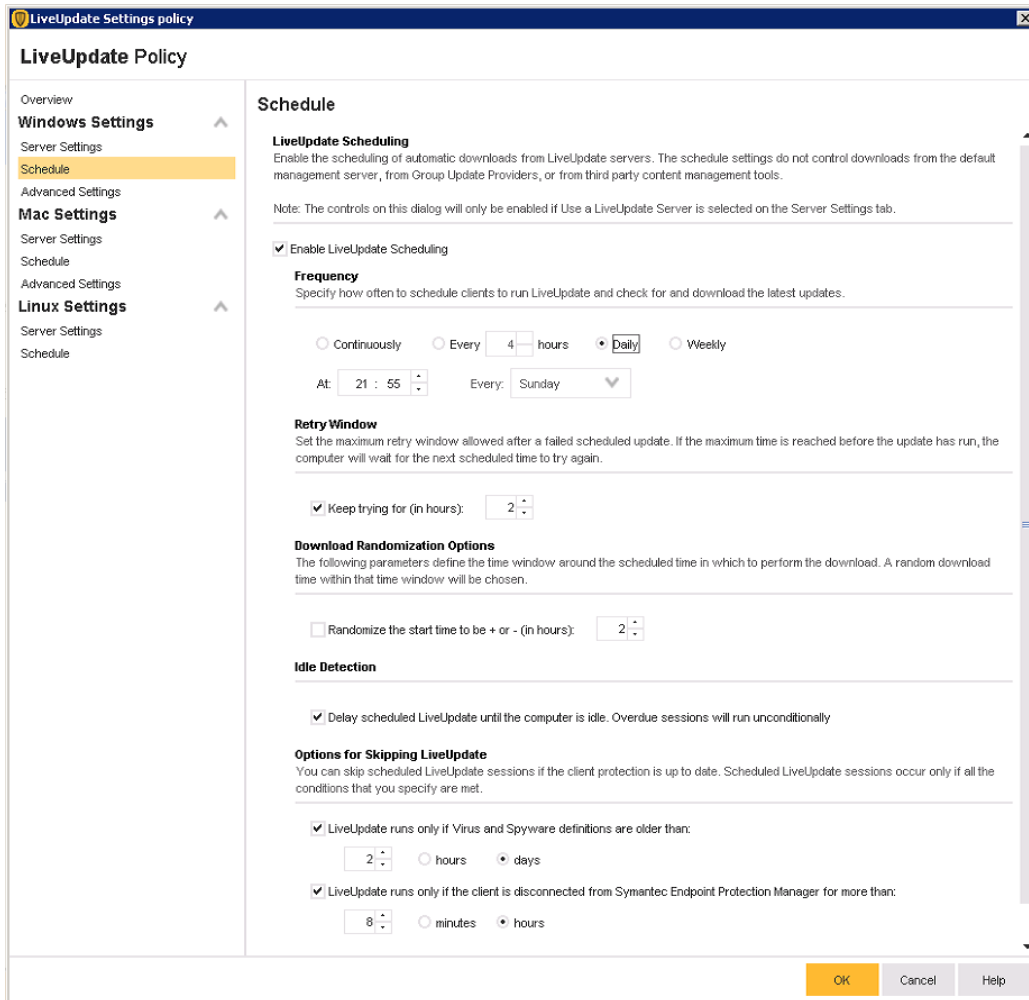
LiveUpdate Settings policy

LiveUpdate Policy

Overview
Windows Settings
Server Settings
Schedule
Advanced Settings
Mac Settings
Server Settings
Schedule
Advanced Settings
Linux Settings
Server Settings
Schedule

Schedule

LiveUpdate Scheduling
Enable the scheduling of automatic downloads from LiveUpdate servers. The schedule settings do not control downloads from the default management server, from Group Update Providers, or from third party content management tools.

Note: The controls on this dialog will only be enabled if Use a LiveUpdate Server is selected on the Server Settings tab.

Enable LiveUpdate Scheduling

Frequency
Specify how often to schedule clients to run LiveUpdate and check for and download the latest updates.

Continuously Every 4 hours Daily Weekly

At: 21 : 55 Every: Sunday

Retry Window
Set the maximum retry window allowed after a failed scheduled update. If the maximum time is reached before the update has run, the computer will wait for the next scheduled time to try again.

Keep trying for (in hours): 2

Download Randomization Options
The following parameters define the time window around the scheduled time in which to perform the download. A random download time within that time window will be chosen.

Randomize the start time to be + or - (in hours): 2

Idle Detection

Delay scheduled LiveUpdate until the computer is idle. Overdue sessions will run unconditionally

Options for Skipping LiveUpdate
You can skip scheduled LiveUpdate sessions if the client protection is up to date. Scheduled LiveUpdate sessions occur only if all the conditions that you specify are met.

LiveUpdate runs only if Virus and Spyware definitions are older than:

2 hours days

LiveUpdate runs only if the client is disconnected from Symantec Endpoint Protection Manager for more than:

8 minutes hours

OK Cancel Help